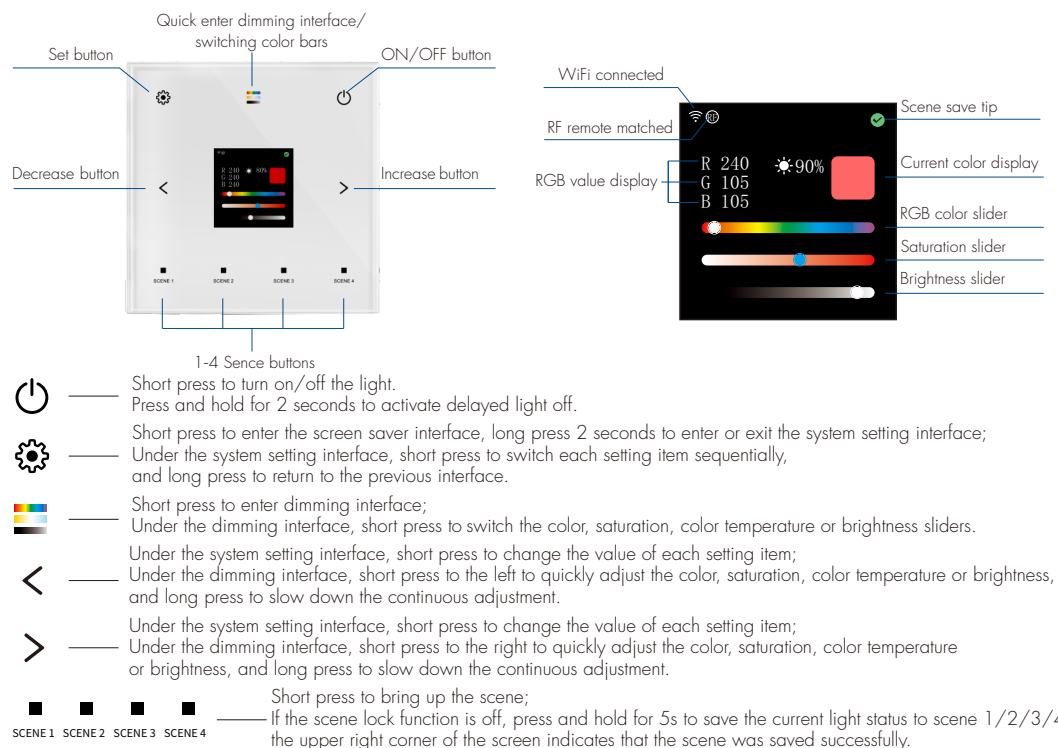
Quick enter dimming interface/ switching color bars

Set button

ON/OFF button

Decrease button

Increase button

R 240
G 240
B 240

80%

SCENE 1 SCENE 2 SCENE 3 SCENE 4

1-4 Sence buttons

WiFi connected

RF remote matched

RGB value display

Scene save tip

Current color display

RGB color slider

Saturation slider

Brightness slider

R 240
G 105
B 105

90%

Short press to turn on/off the light.
Press and hold for 2 seconds to activate delayed light off.

Short press to enter the screen saver interface, long press 2 seconds to enter or exit the system setting interface;
Under the system setting interface, short press to switch each setting item sequentially, and long press to return to the previous interface.

Short press to enter dimming interface;
Under the dimming interface, short press to switch the color, saturation, color temperature or brightness sliders.

Under the system setting interface, short press to change the value of each setting item;
Under the dimming interface, short press to the left to quickly adjust the color, saturation, color temperature or brightness, and long press to slow down the continuous adjustment.

Under the system setting interface, short press to change the value of each setting item;
Under the dimming interface, short press to the right to quickly adjust the color, saturation, color temperature or brightness, and long press to slow down the continuous adjustment.

SCENE 1 SCENE 2 SCENE 3 SCENE 4

Short press to bring up the scene;
If the scene lock function is off, press and hold for 5s to save the current light status to scene 1/2/3/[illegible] the upper right corner of the screen indicates that the scene was saved successfully.